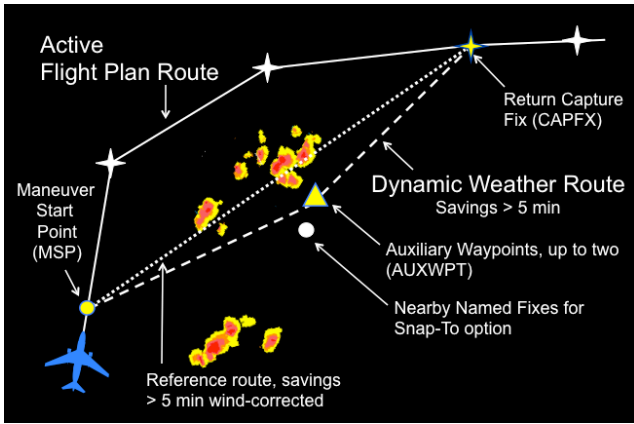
Active Flight Plan Route

Return Capture Fix (CAPFX)

Maneuver Start Point (MSP)

Dynamic Weather Route
Savings > 5 min

Auxiliary Waypoints, up to two (AUXWPT)

Nearby Named Fixes for Snap-To option

Reference route, savings > 5 min wind-corrected